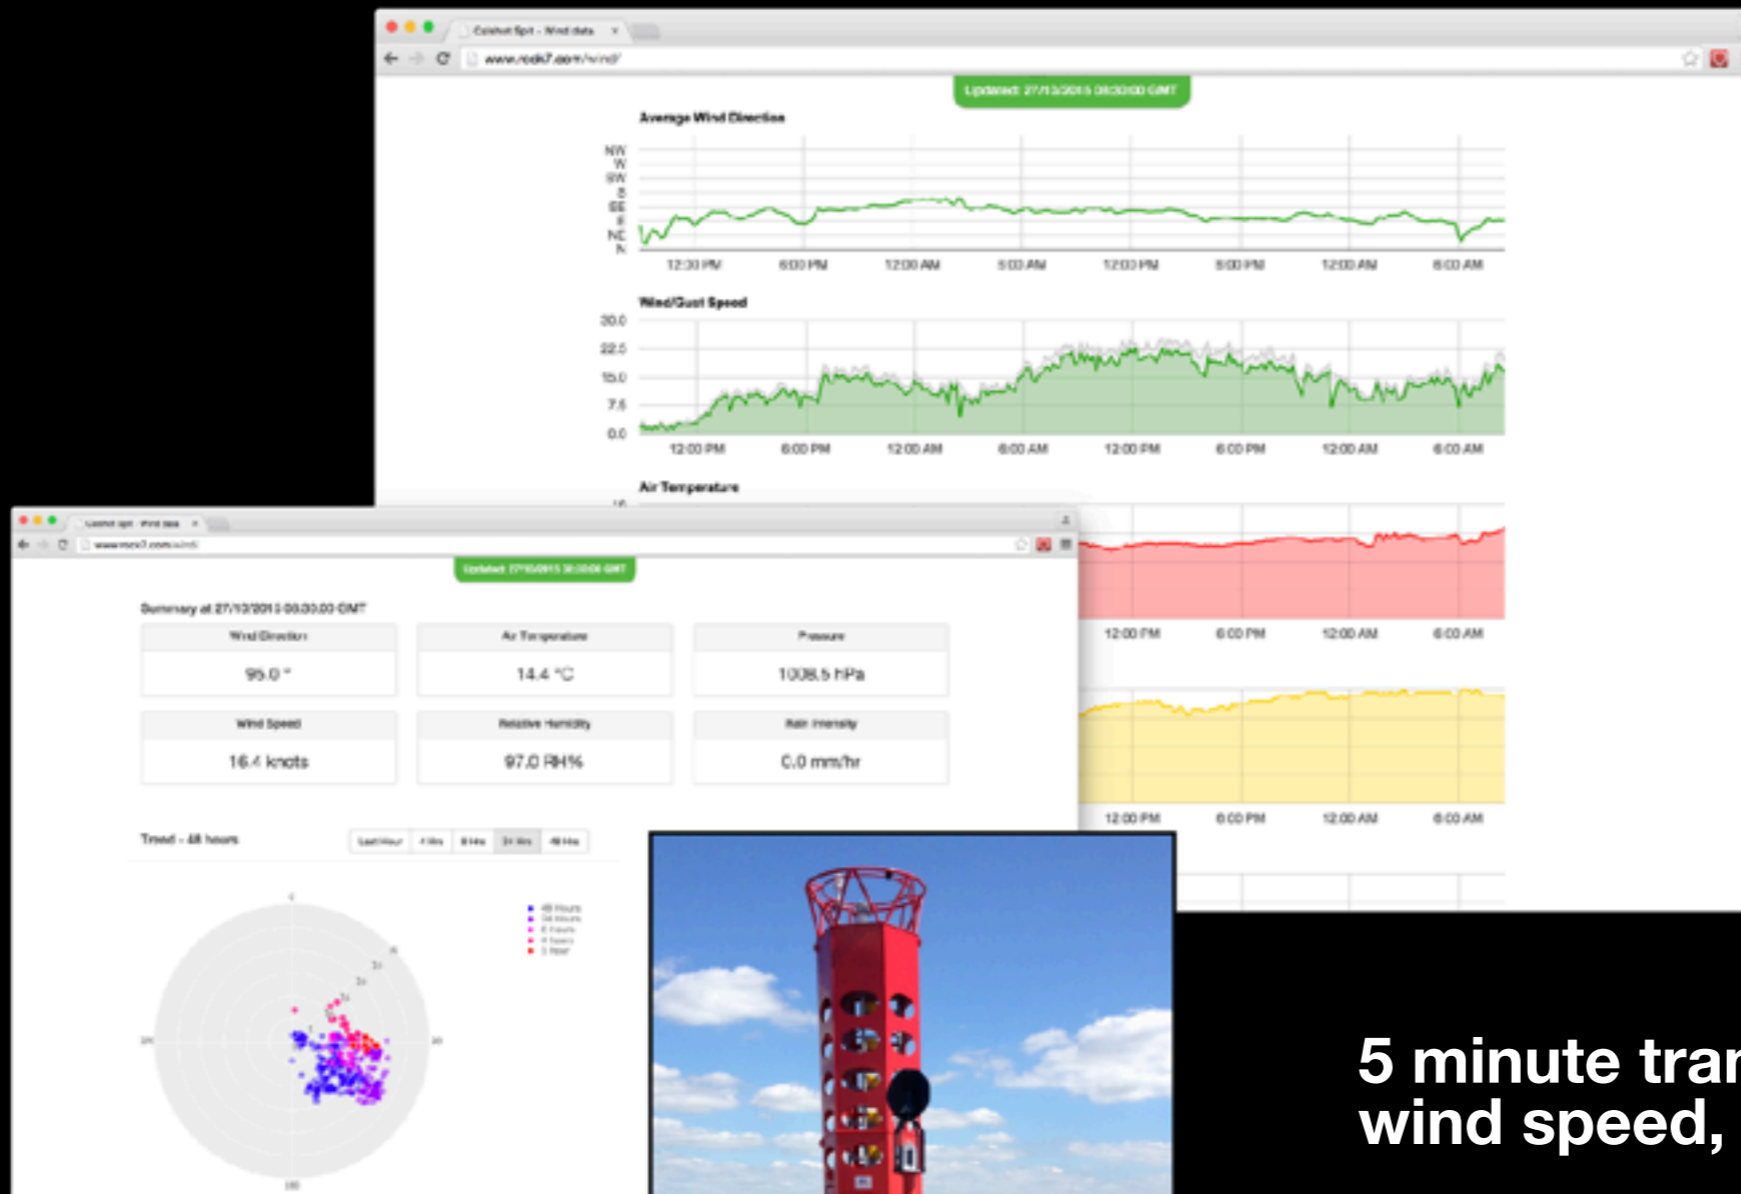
Calshot Spit - Wind data

www.rodi7.com/wind/

Updated: 27/10/2015 08:00:00 GMT

Average Wind Direction

NW
W
SW
S
SE
E
NE
N

12:00 PM 6:00 PM 12:00 AM 6:00 AM 12:00 PM 6:00 PM 12:00 AM 6:00 AM

Wind/Gust Speed

30.0
22.5
15.0
7.5
0.0

12:00 PM 6:00 PM 12:00 AM 6:00 AM 12:00 PM 6:00 PM 12:00 AM 6:00 AM

Air Temperature

12:00 PM 6:00 PM 12:00 AM 6:00 AM

12:00 PM 6:00 PM 12:00 AM 6:00 AM

Calshot Spit - Wind data

www.rodi7.com/wind/

Updated: 27/10/2015 08:00:00 GMT

Summary at 27/10/2015 08:00:00 GMT

| Wind Direction | Air Temperature | Pressure |
|---|---|---|
| 95.0 ° | 14.4 °C | 1008.5 hPa |

| Wind Speed | Relative Humidity | Rain Intensity |
|---|---|---|
| 16.4 knots | 97.0 RH% | 0.0 mm/hr |

Trend - 48 hours

Last Hour | 4 Hrs | 8 Hrs | 24 Hrs | 48 Hrs

48 Hours
24 Hours
8 Hours
4 Hours
1 Hour

5 minute tra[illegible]
wind speed, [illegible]